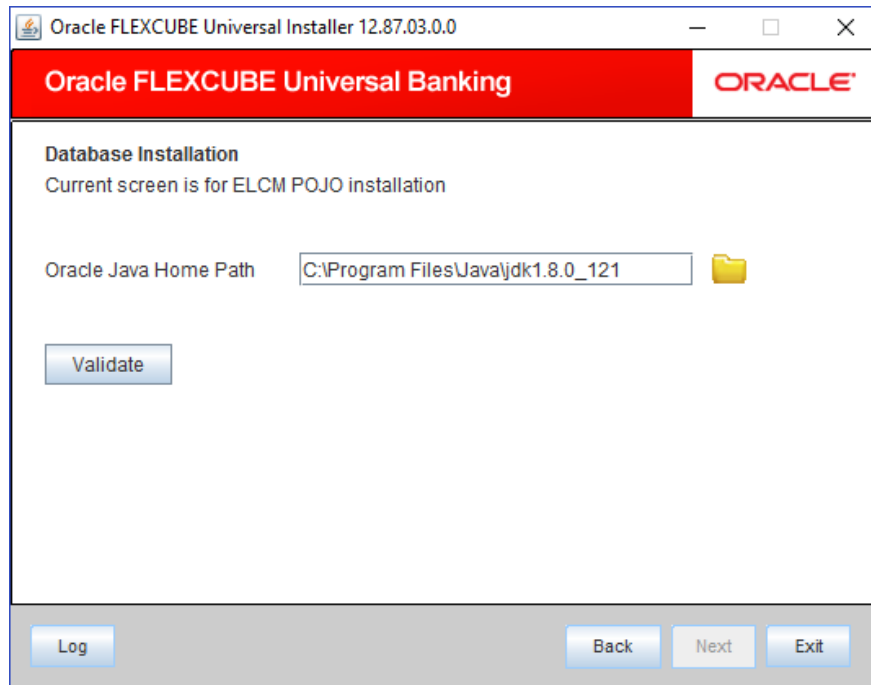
Oracle FLEXCUBE Universal Installer 12.87.03.0.0

Oracle FLEXCUBE Universal Banking

ORACLE

Database Installation

Current screen is for ELCM POJO installation

Oracle Java Home Path C:\Program Files\Java\jdk1.8.0_121

Validate

Log

Back

Next

Exit